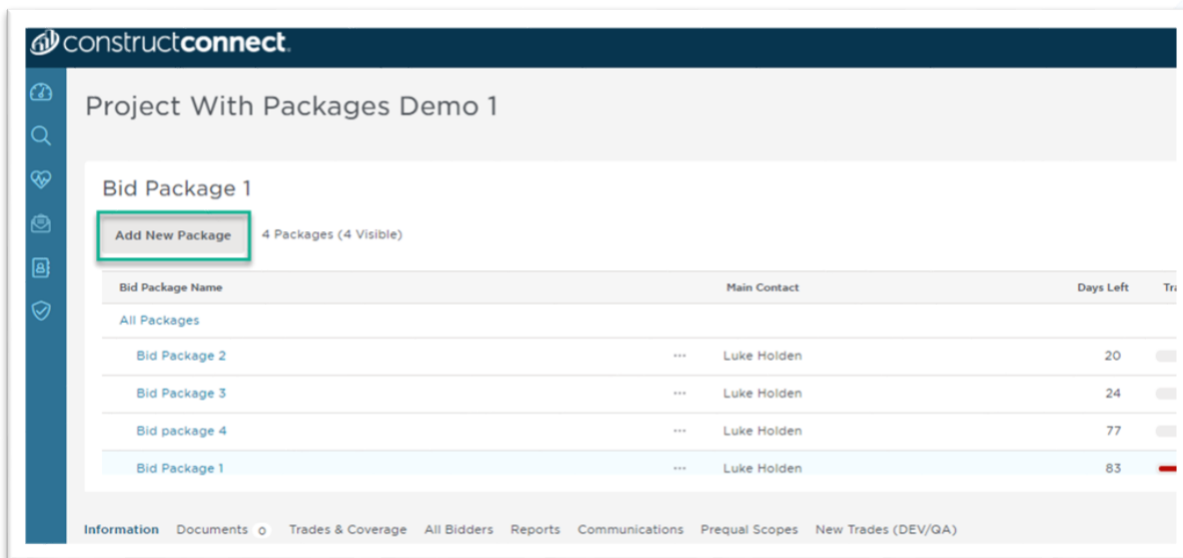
constructconnect.

Project With Packages Demo 1

Bid Package 1

Add New Package 4 Packages (4 Visible)

| Bid Package Name | | Main Contact | Days Left | Tra |
|---|---|---|---|---|
| All Packages | | | | |
| Bid Package 2 | ··· | Luke Holden | 20 | |
| Bid Package 3 | ··· | Luke Holden | 24 | |
| Bid package 4 | ··· | Luke Holden | 77 | |
| Bid Package 1 | ··· | Luke Holden | 83 | |

Information Documents 0 Trades & Coverage All Bidders Reports Communications Prequal Scopes New Trades (DEV/QA)